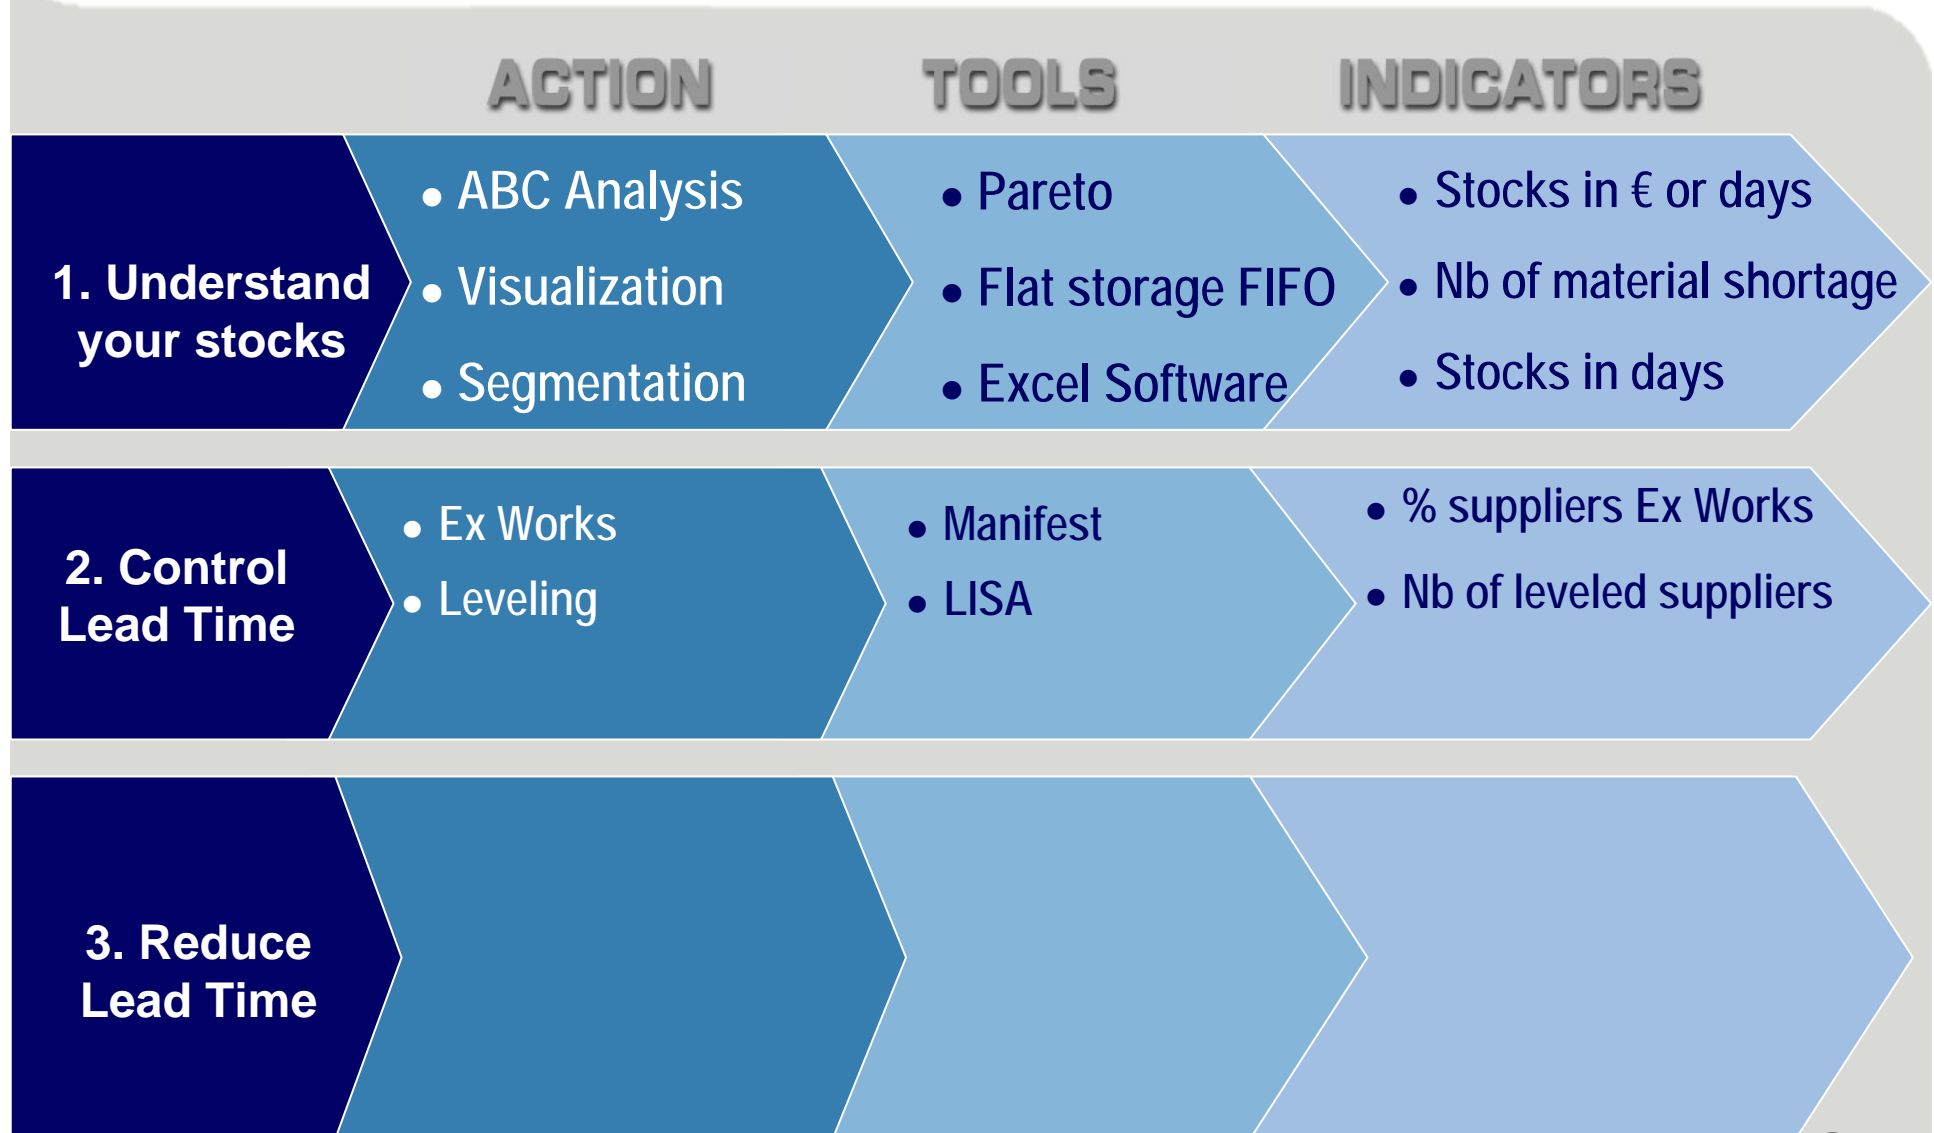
| | ACTION | TOOLS | INDICATORS |
|---|---|---|---|
| 1. Understand your stocks | • ABC Analysis<br>• Visualization<br>• Segmentation | • Pareto<br>• Flat storage FIFO<br>• Excel Software | • Stocks in € or days<br>• Nb of material shortage<br>• Stocks in days |
| 2. Control Lead Time | • Ex Works<br>• Leveling | • Manifest<br>• LISA | • % suppliers Ex Works<br>• Nb of leveled suppliers |
| 3. Reduce Lead Time | | | |